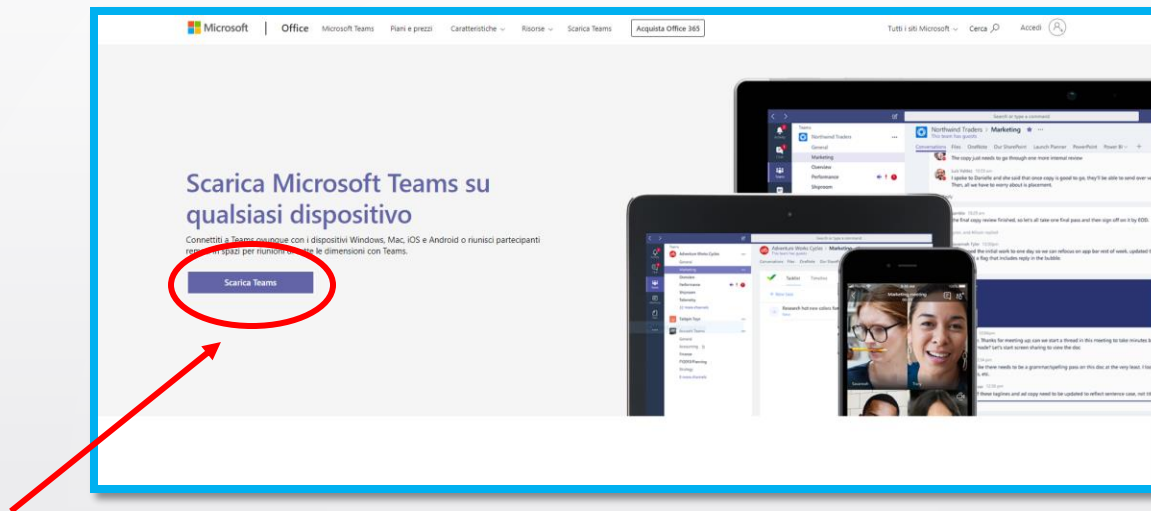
Microsoft | Office Microsoft Teams Piani e prezzi Caratteristiche Risorse Scarica Teams Acquista Office 365 Tutti i siti Microsoft Cerca Accedi

Scarica Microsoft Teams su qualsiasi dispositivo

Connettiti a Teams ovunque con i dispositivi Windows, Mac, iOS e Android o riunisci partecipanti re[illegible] spazi per riunioni d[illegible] le dimensioni con Teams.

Scarica Teams

Northwind Traders
General
Marketing
Overview
Performance
Shipment
Northwind Traders > Marketing
Conversations Files OneNote Our SharePoint Launch Planner PowerPoint Power BI
The copy just needs to go through one more internal review
Adventure Works Cycles
Marketing meeting